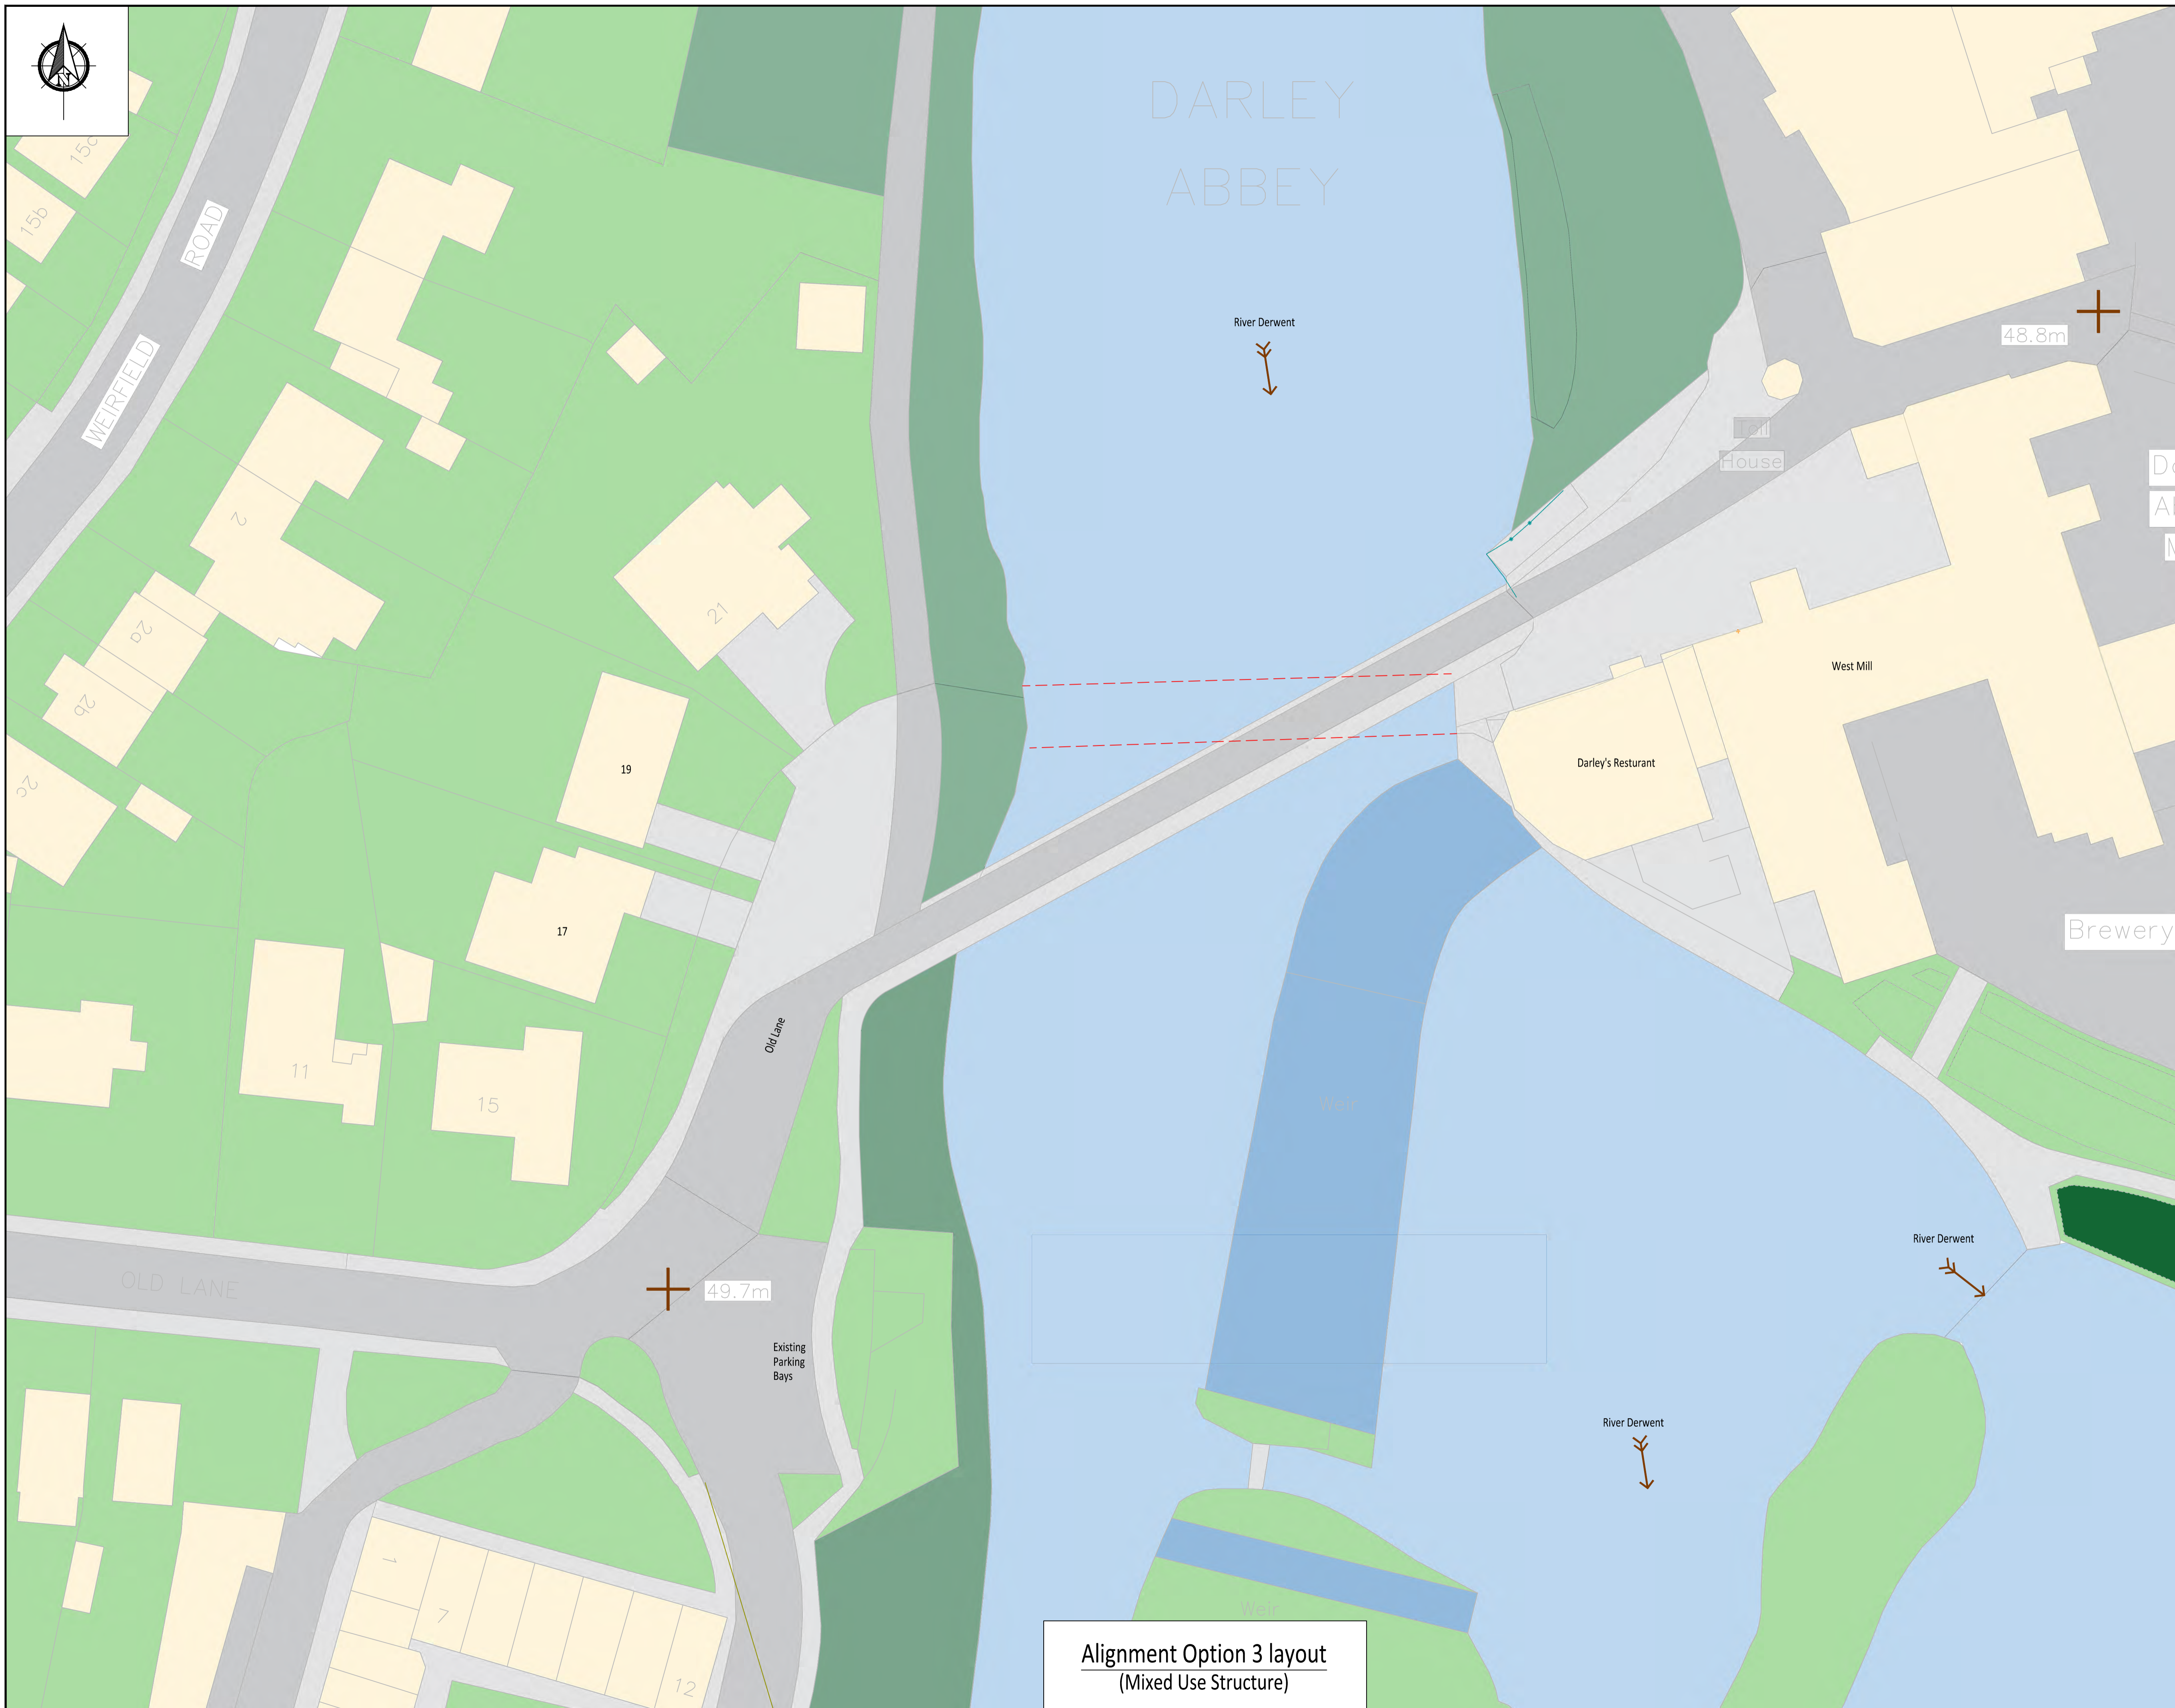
N

DARLEY ABBEY

15c
15b
ROAD
WEIRFIELD

River Derwent

48.8m

Toll House

Do
Al
M

2
2a
2b
2c
21
19
17
11
15

West Mill

Darley's Resturant

Brewery

Old Lane

Weir

OLD LANE

49.7m

Existing Parking Bays

River Derwent

River Derwent

1
7
12

Weir

Alignment Option 3 layout
(Mixed Use Structure)